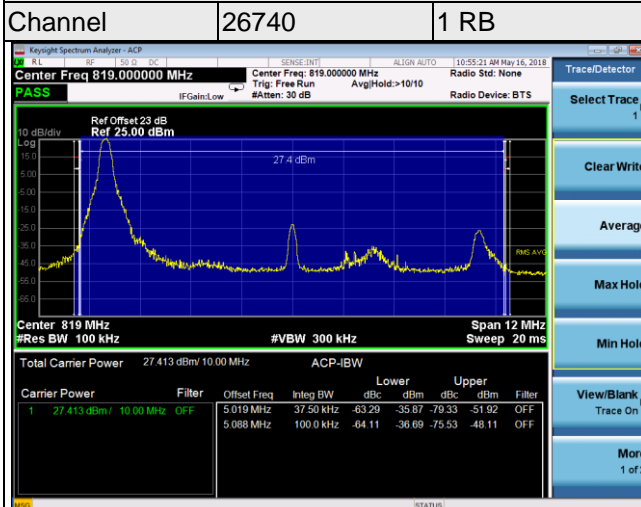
| Channel | 26740 | 1 RB |
|---|---|---|

Keysight Spectrum Analyzer - ACP

RL RF 50 Ω DC SENSE:INT ALIGN AUTO 10:55:21 AM May 16, 2018

Center Freq 819.000000 MHz

PASS

Center Freq: 819.000000 MHz
Trig: Free Run Avg|Hold:>10/10
#Atten: 30 dB

IFGain:Low

Radio Std: None

Radio Device: BTS

Trace/Detector

Select Trace 1

Clear Write

Average

Max Hold

Min Hold

View/Blank Trace On

More 1 of

Ref Offset 23 dB
10 dB/div Ref 25.00 dBm
Log
15.0
5.00
-5.00
-15.0
-25.0
-35.0
-45.0
-55.0
-65.0

27.4 dBm

RMS AVG

Center 819 MHz
#Res BW 100 kHz
#VBW 300 kHz
Span 12 MHz
Sweep 20 ms

Total Carrier Power 27.413 dBm/ 10.00 MHz ACP-IBW

| Carrier Power | Filter |
|---|---|
| 1 27.413 dBm / 10.00 MHz | OFF |

| Offset Freq | Integ BW | Lower dBc | Lower dBm | Upper dBc | Upper dBm | Filter |
|---|---|---|---|---|---|---|
| 5.019 MHz | 37.50 kHz | -63.29 | -35.87 | -79.33 | -51.92 | OFF |
| 5.088 MHz | 100.0 kHz | -64.11 | -36.69 | -75.53 | -48.11 | OFF |

MSG STATUS